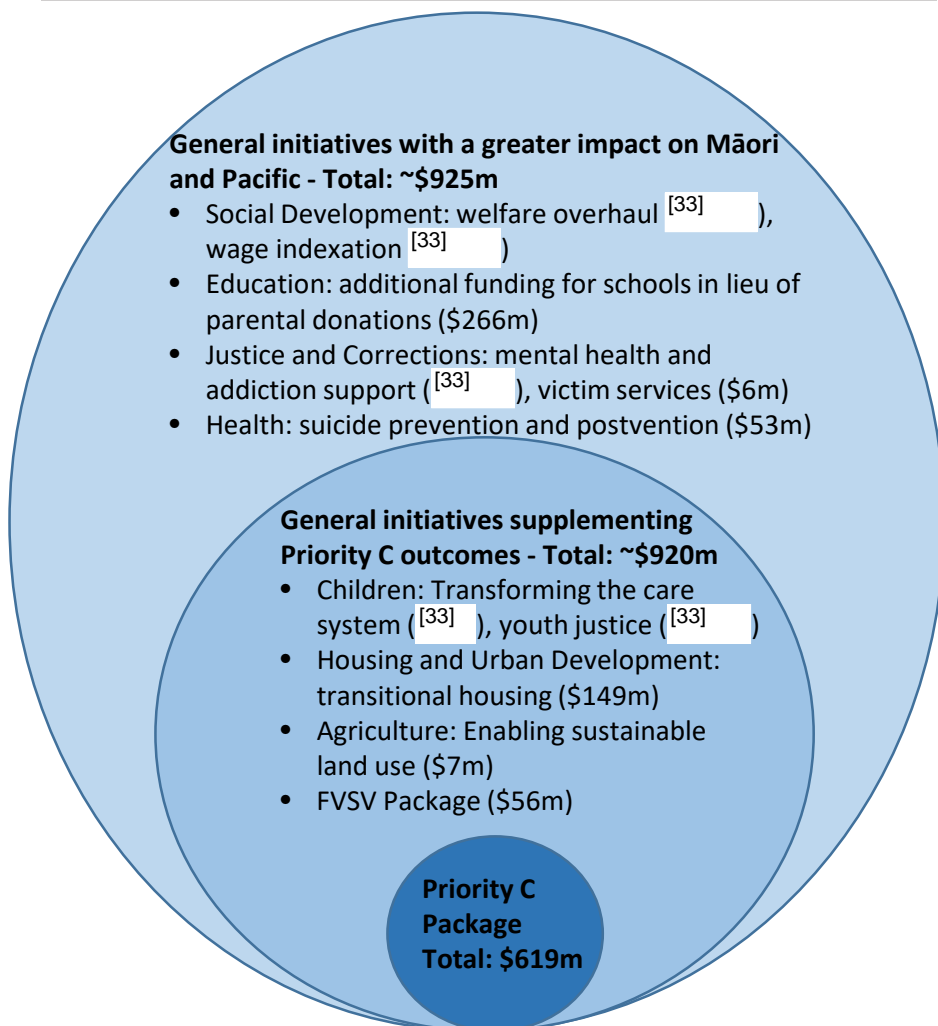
General initiatives with a greater impact on Māori and Pacific - Total: ~$925m

- Social Development: welfare overhaul [33] ), wage indexation [33] )
- Education: additional funding for schools in lieu of parental donations ($266m)
- Justice and Corrections: mental health and addiction support ( [33] ), victim services ($6m)
- Health: suicide prevention and postvention ($53m)

General initiatives supplementing Priority C outcomes - Total: ~$920m

- Children: Transforming the care system ( [33] ), youth justice ( [33] )
- Housing and Urban Development: transitional housing ($149m)
- Agriculture: Enabling sustainable land use ($7m)
- FVSV Package ($56m)

Priority C Package Total: $619m